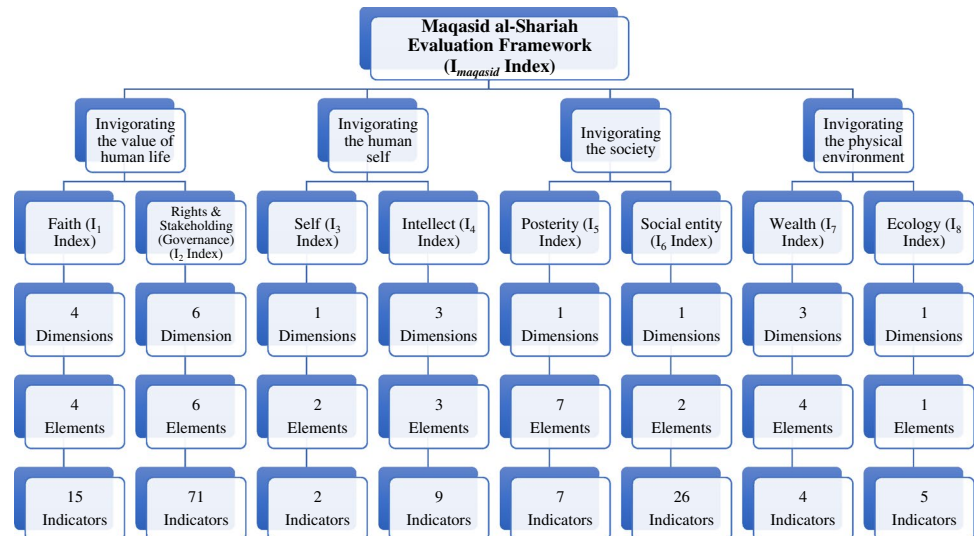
Maqasid al-Shariah Evaluation Framework ($I_{maqasid}$ Index)

Invigorating the value of human life

Invigorating the human self

Invigorating the society

Invigorating the physical environment

Faith ($I_1$ Index)

Rights & Stakeholding (Governance) ($I_2$ Index)

Self ($I_3$ Index)

Intellect ($I_4$ Index)

Posterity ($I_5$ Index)

Social entity ($I_6$ Index)

Wealth ($I_7$ Index)

Ecology ($I_8$ Index)

4 Dimensions

6 Dimension

1 Dimensions

3 Dimensions

1 Dimensions

1 Dimensions

3 Dimensions

1 Dimensions

4 Elements

6 Elements

2 Elements

3 Elements

7 Elements

2 Elements

4 Elements

1 Elements

15 Indicators

71 Indicators

2 Indicators

9 Indicators

7 Indicators

26 Indicators

4 Indicators

5 Indicators